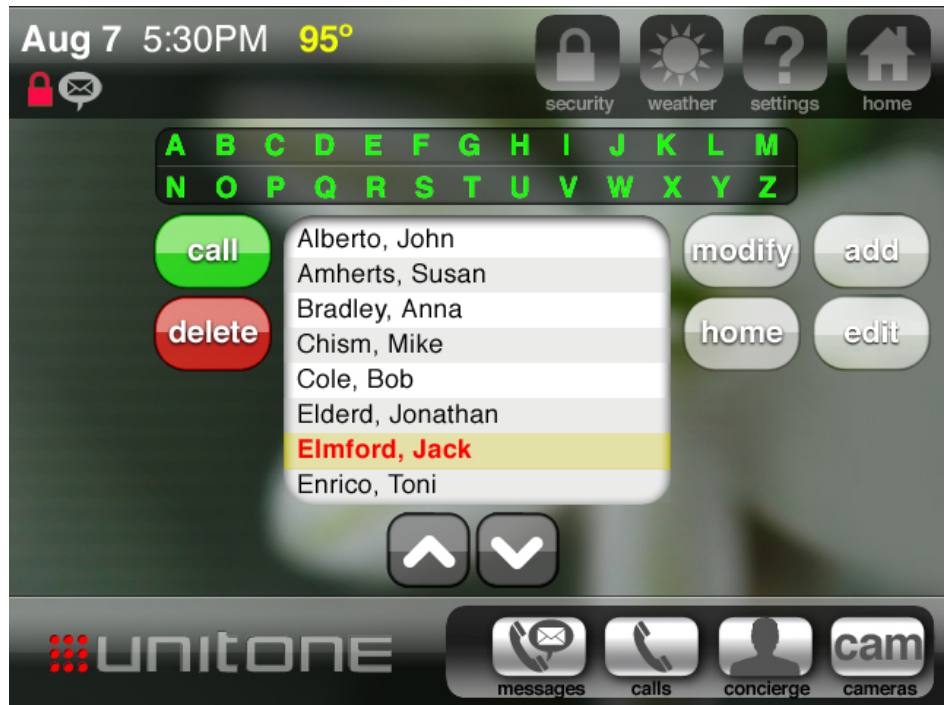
Aug 7 5:30PM 95°

security weather settings home

A B C D E F G H I J K L M
N O P Q R S T U V W X Y Z

call
delete

Alberto, John
Amherts, Susan
Bradley, Anna
Chism, Mike
Cole, Bob
Elderd, Jonathan
Elmford, Jack
Enrico, Toni

modify add
home edit

unitone

messages calls concierge cam cameras